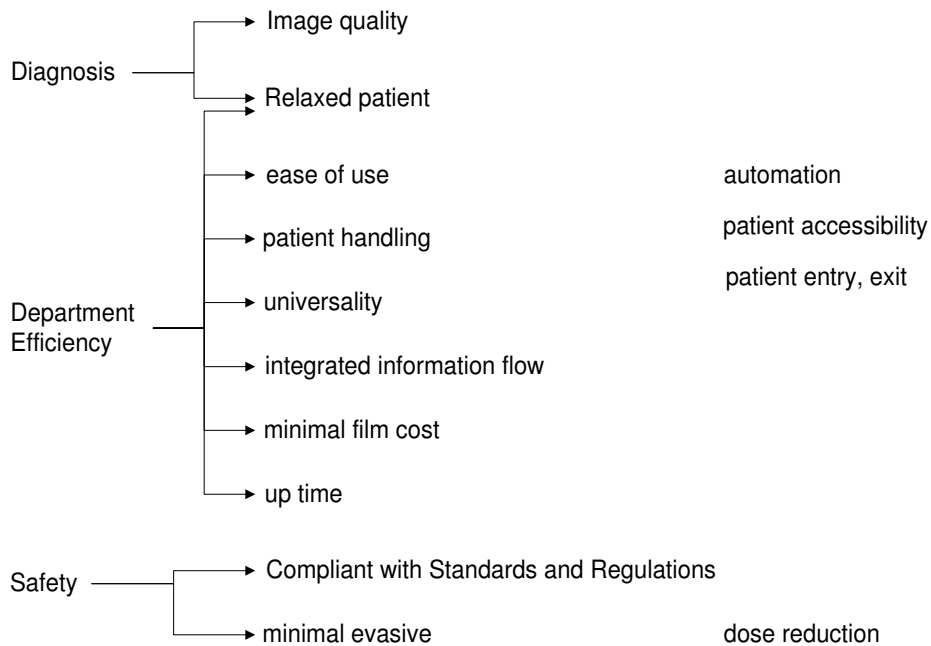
Diagnosis

Image quality

Relaxed patient

Department Efficiency

ease of use

automation

patient handling

patient accessibility

patient entry, exit

universality

integrated information flow

minimal film cost

up time

Safety

Compliant with Standards and Regulations

minimal evasive

dose reduction